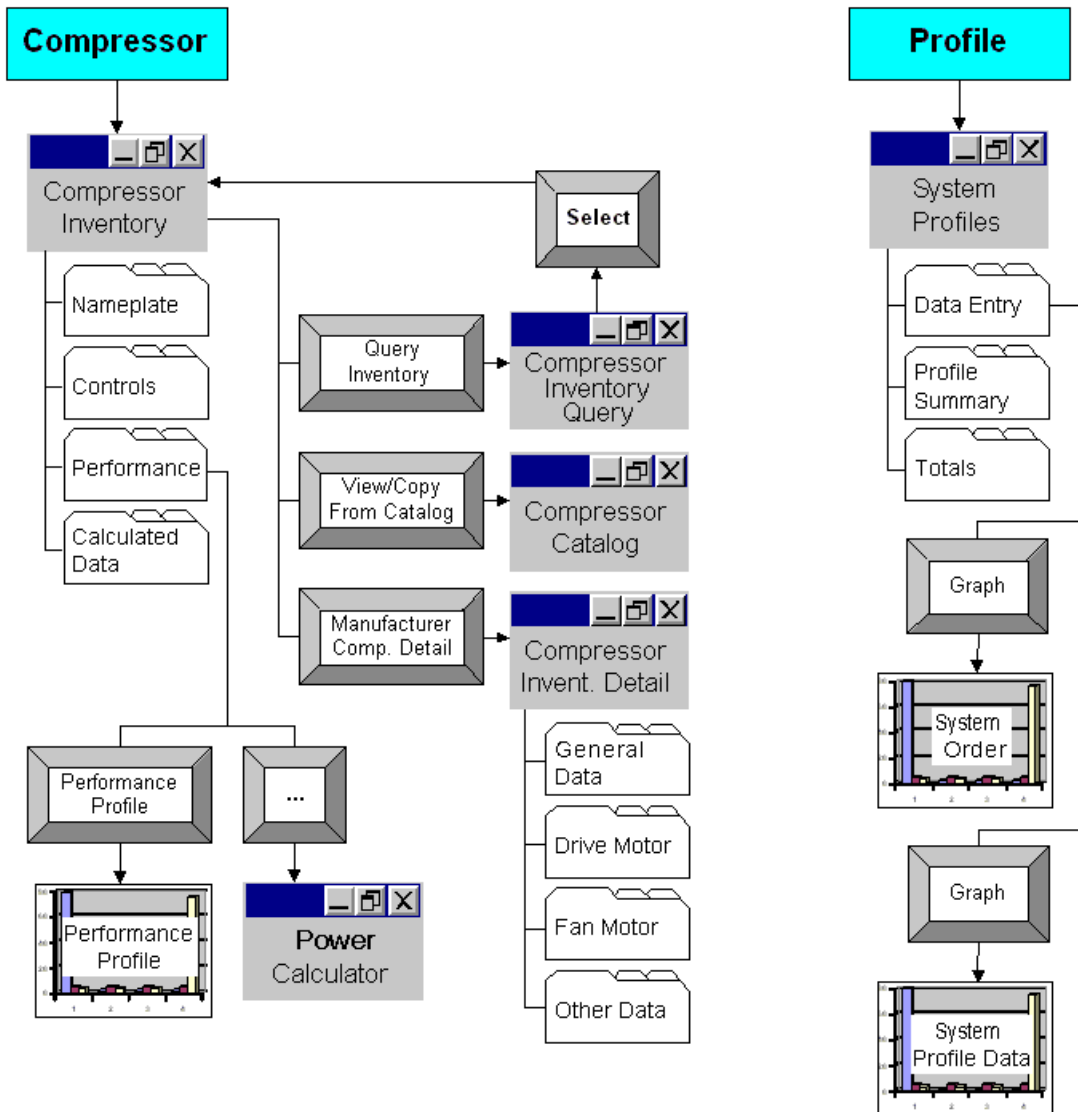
Compressor

Compressor Inventory

Select

Nameplate

Controls

Performance

Calculated Data

Query Inventory

Compressor Inventory Query

View/Copy From Catalog

Compressor Catalog

Manufacturer Comp. Detail

Compressor Invent. Detail

General Data

Drive Motor

Fan Motor

Other Data

Performance Profile

...

Performance Profile

Power Calculator

Profile

System Profiles

Data Entry

Profile Summary

Totals

Graph

System Order

Graph

System Profile Data